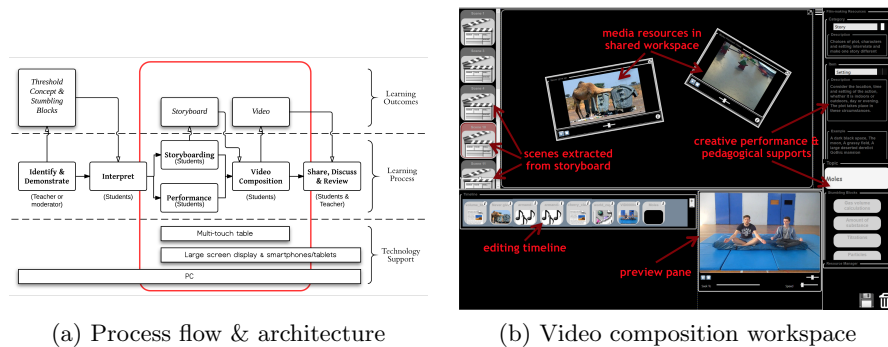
Threshold Concept & Stumbling Blocks

Storyboard

Video

Learning Outcomes

Identify & Demonstrate

(Teacher or moderator)

Interpret

(Students)

Storyboarding (Students)

Performance (Students)

Video Composition

(Students)

Share, Discuss & Review

(Students & Teacher)

Learning Process

Multi-touch table

Large screen display & smartphones/tablets

PC

Technology Support

(a) Process flow & architecture

media resources in shared workspace

scenes extracted from storyboard

creative performance & pedagogical supports

editing timeline

preview pane

Moles

(b) Video composition workspace